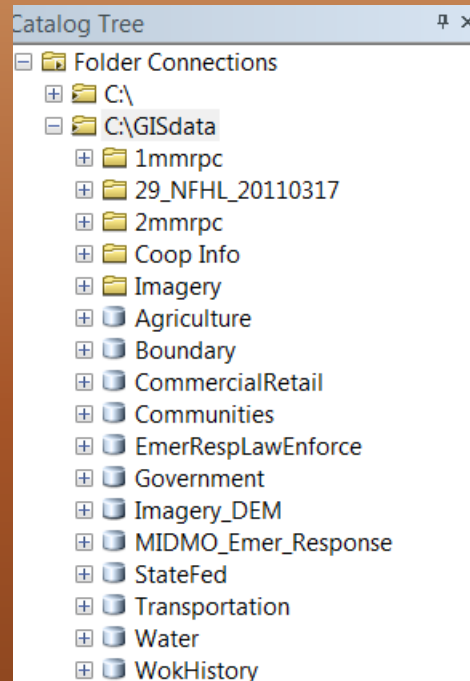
Catalog Tree

Folder Connections
C:\
C:\GISdata
1mmrpc
29_NFHL_20110317
2mmrpc
Coop Info
Imagery
Agriculture
Boundary
CommercialRetail
Communities
EmerRespLawEnforce
Government
Imagery_DEM
MIDMO_Emer_Response
StateFed
Transportation
Water
WokHistory